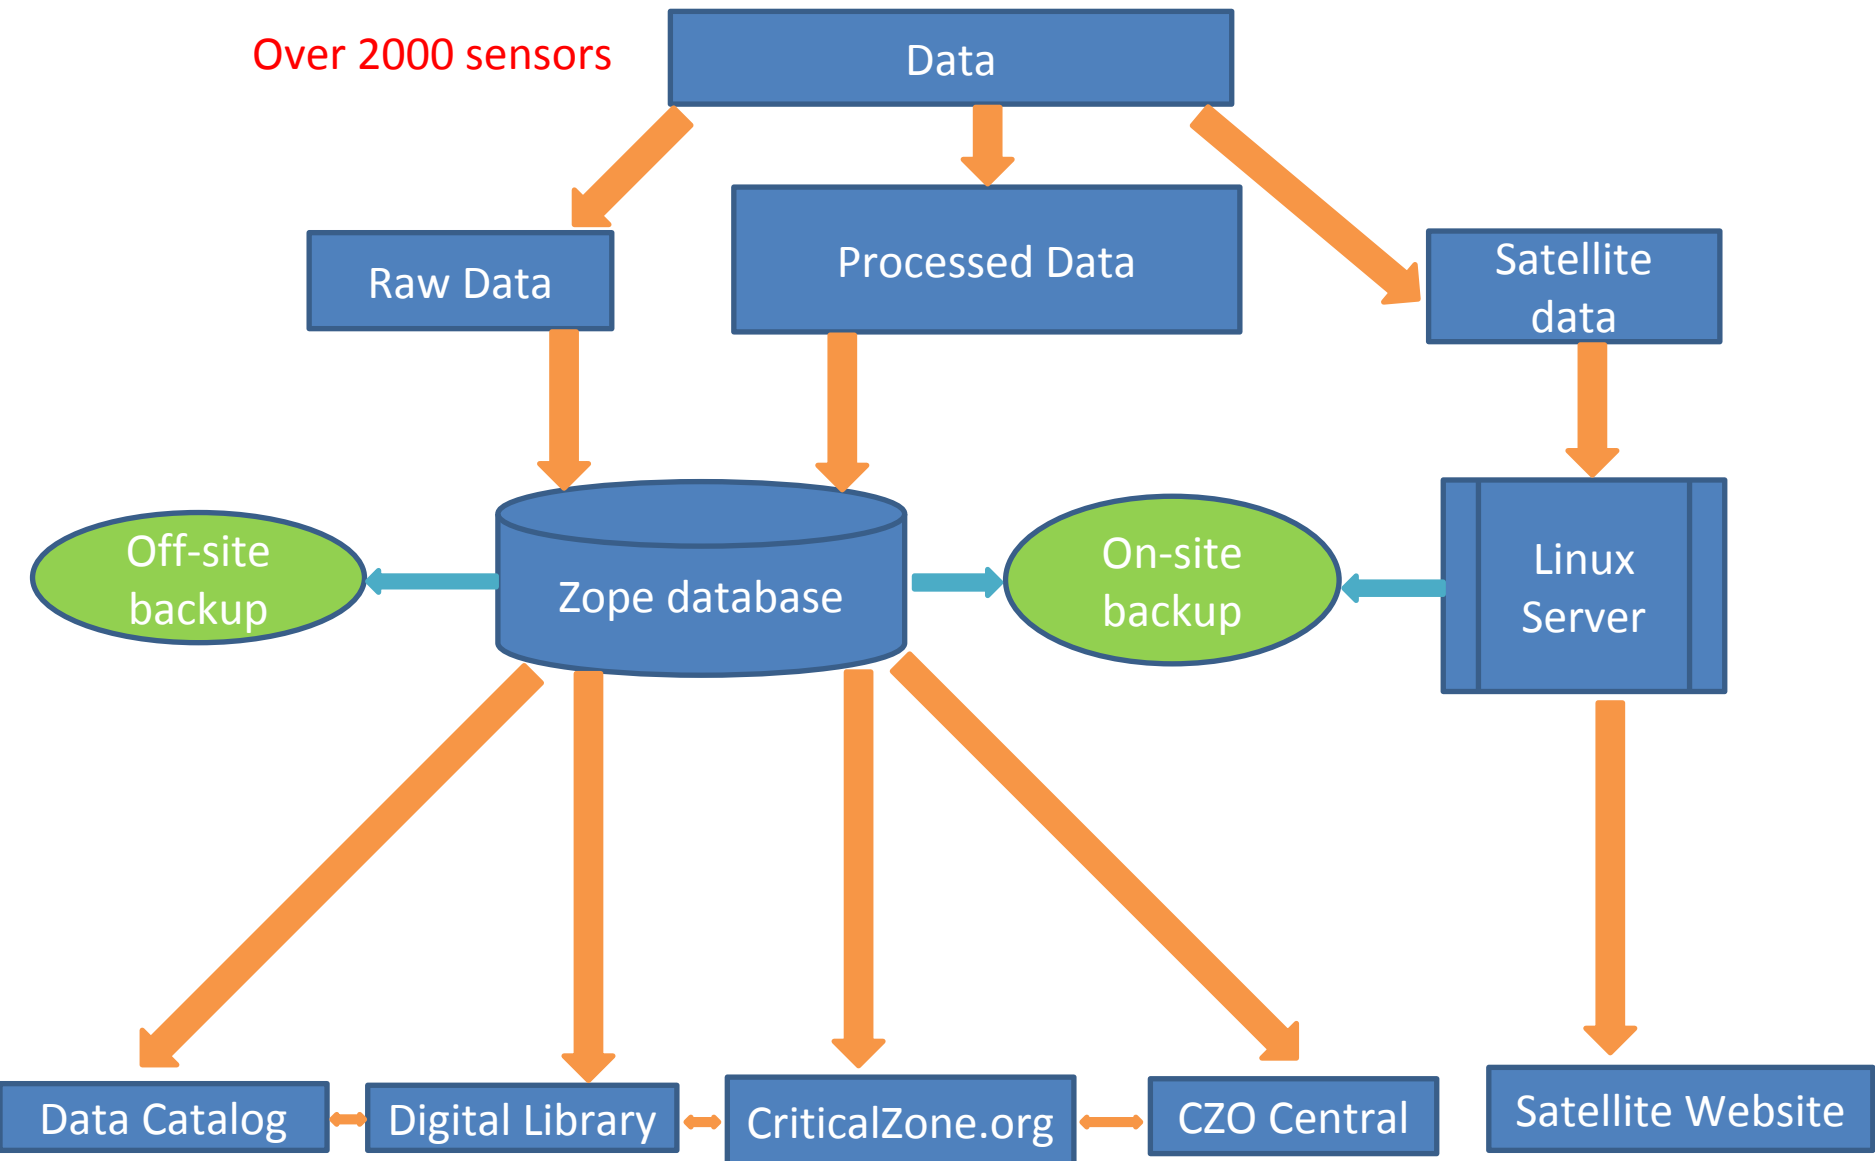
Over 2000 sensors

Data

Raw Data

Processed Data

Satellite data

Off-site backup

Zope database

On-site backup

Linux Server

Data Catalog

Digital Library

CriticalZone.org

CZO Central

Satellite Website